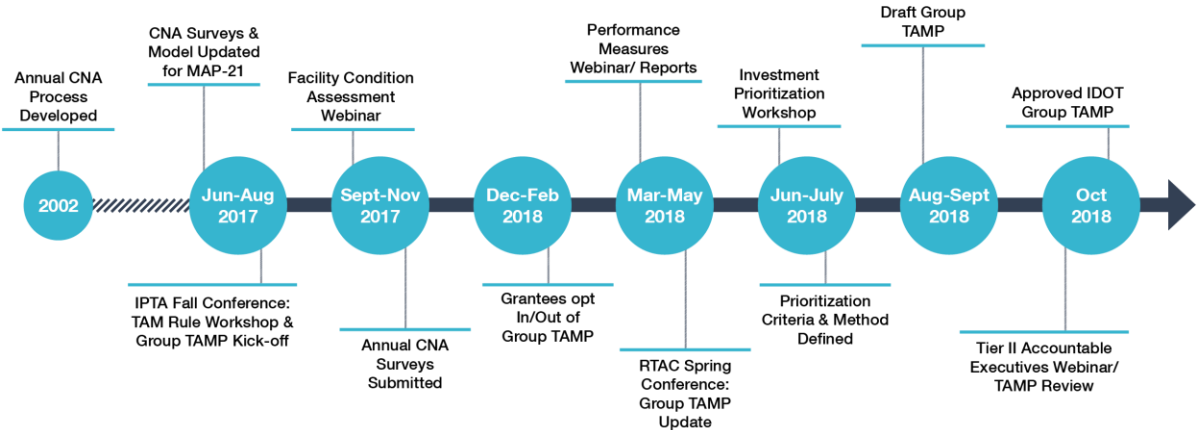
Annual CNA Process Developed

CNA Surveys & Model Updated for MAP-21

Facility Condition Assessment Webinar

Performance Measures Webinar/ Reports

Investment Prioritization Workshop

Draft Group TAMP

Approved IDOT Group TAMP

2002

Jun-Aug 2017

Sept-Nov 2017

Dec-Feb 2018

Mar-May 2018

Jun-July 2018

Aug-Sept 2018

Oct 2018

IPTA Fall Conference: TAM Rule Workshop & Group TAMP Kick-off

Annual CNA Surveys Submitted

Grantees opt In/Out of Group TAMP

RTAC Spring Conference: Group TAMP Update

Prioritization Criteria & Method Defined

Tier II Accountable Executives Webinar/ TAMP Review